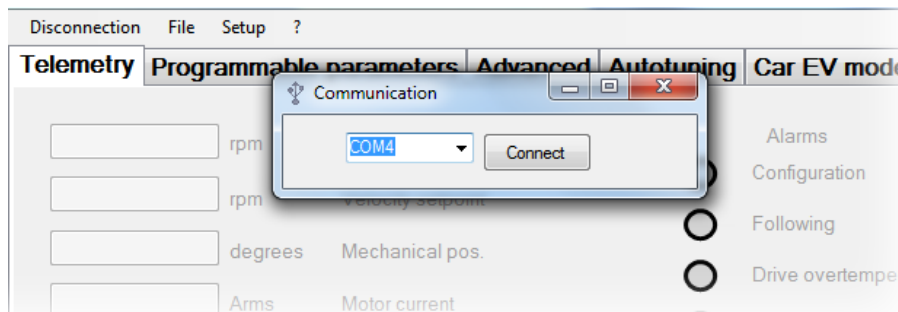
Disconnection File Setup ?

Telemetry Programmable parameters Advanced Autotuning Car EV mode

Communication

COM4 Connect

rpm

rpm Velocity setpoint

degrees Mechanical pos.

Arms Motor current

Alarms

Configuration

Following

Drive overtempe